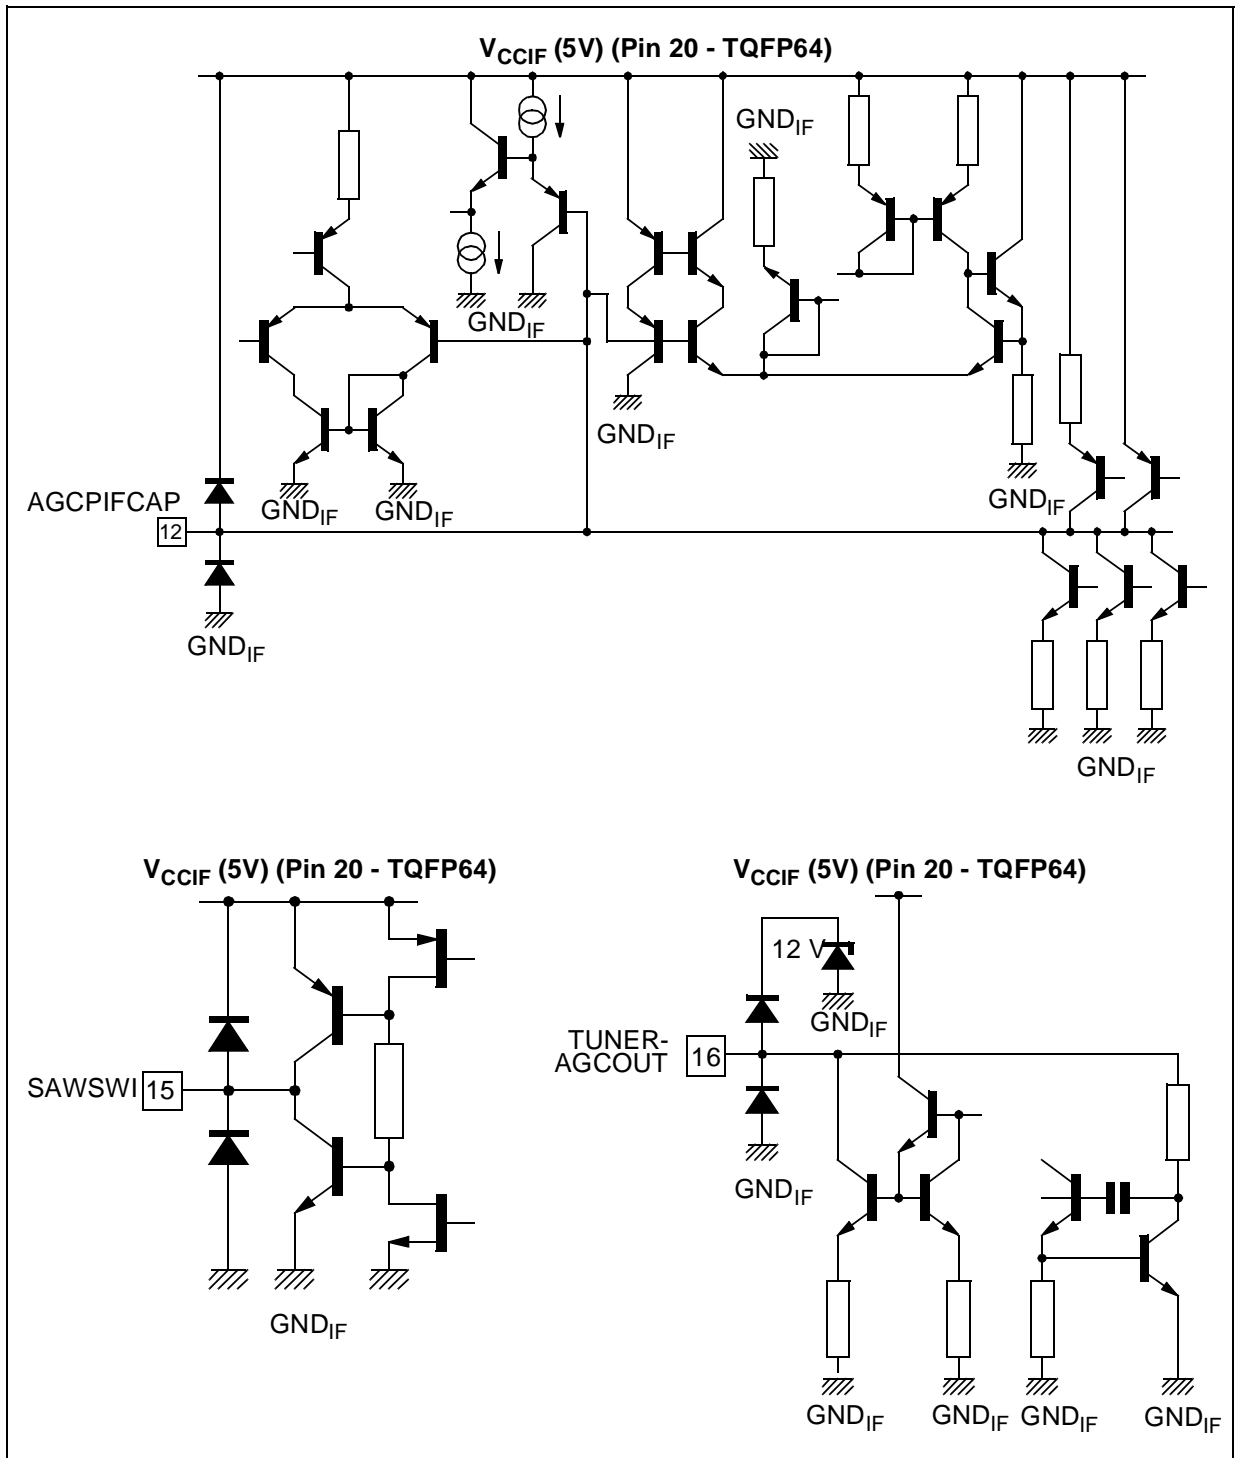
$V_{CCIF}$ (5V) (Pin 20 - TQFP64)

$GND_{IF}$

$GND_{IF}$

$GND_{IF}$

AGCPIFCAP

12

$GND_{IF}$ $GND_{IF}$

$GND_{IF}$

$GND_{IF}$

$GND_{IF}$

$V_{CCIF}$ (5V) (Pin 20 - TQFP64)

SAWSWI 15

$GND_{IF}$

$V_{CCIF}$ (5V) (Pin 20 - TQFP64)

12 V

$GND_{IF}$

TUNER-AGCOUT

16

$GND_{IF}$

$GND_{IF}$ $GND_{IF}$ $GND_{IF}$ $GND_{IF}$